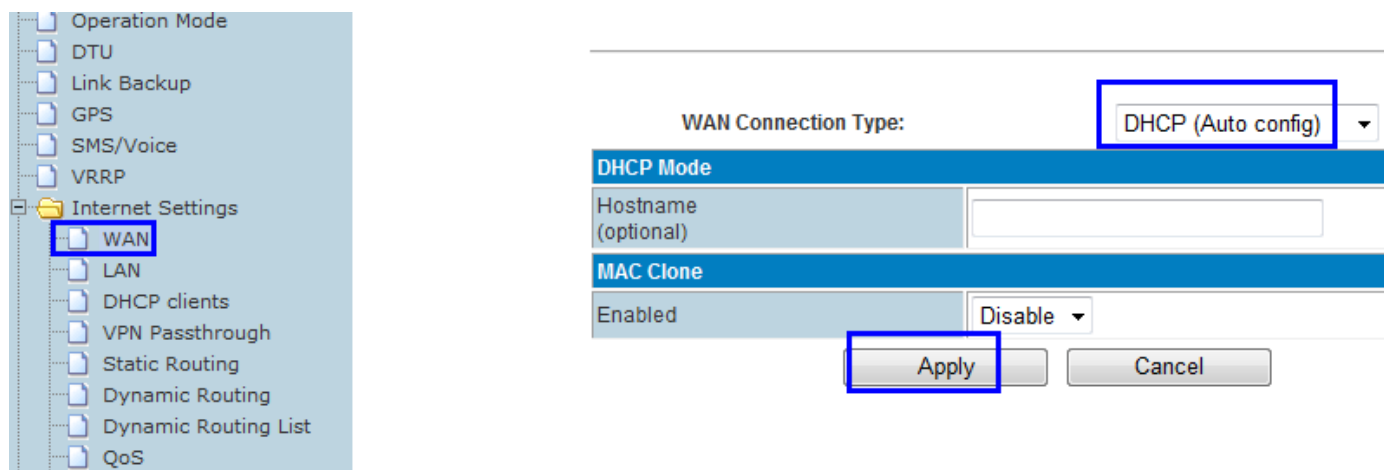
Operation Mode
DTU
Link Backup
GPS
SMS/Voice
VRRP
Internet Settings
WAN
LAN
DHCP clients
VPN Passthrough
Static Routing
Dynamic Routing
Dynamic Routing List
QoS

WAN Connection Type: DHCP (Auto config)

| DHCP Mode | |
|---|---|
| Hostname (optional) | |
| **MAC Clone** | |
| Enabled | Disable |

Apply Cancel